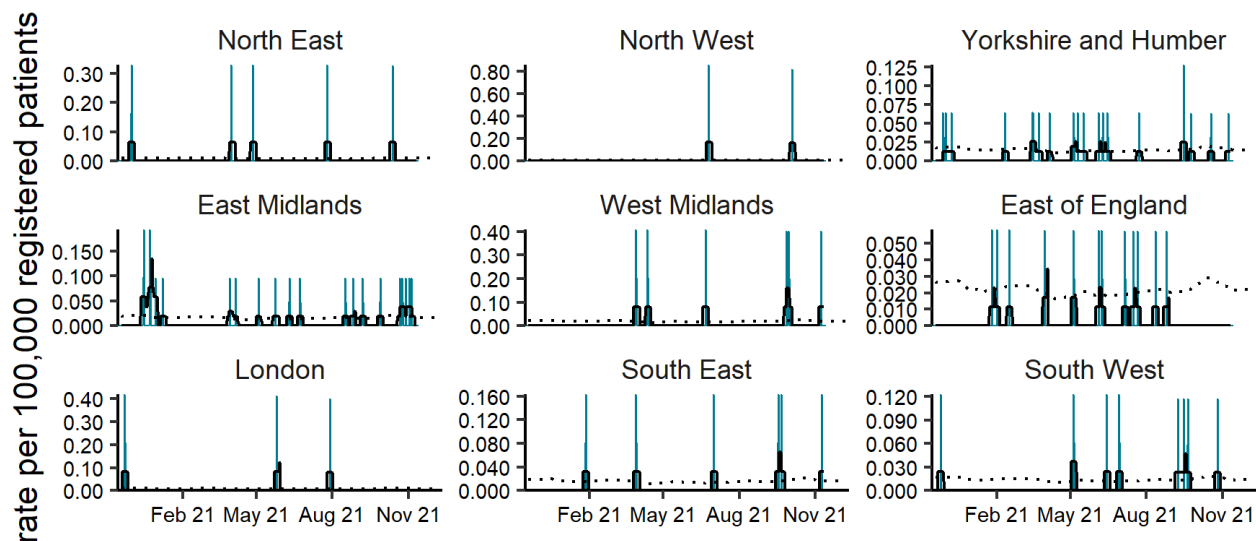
rate per 100,000 registered patients

North East
0.30
0.20
0.10
0.00

North West
0.80
0.60
0.40
0.20
0.00

Yorkshire and Humber
0.125
0.100
0.075
0.050
0.025
0.000

East Midlands
0.150
0.100
0.050
0.000

West Midlands
0.40
0.30
0.20
0.10
0.00

East of England
0.050
0.040
0.030
0.020
0.010
0.000

London
0.40
0.30
0.20
0.10
0.00
Feb 21 May 21 Aug 21 Nov 21

South East
0.160
0.120
0.080
0.040
0.000
Feb 21 May 21 Aug 21 Nov 21

South West
0.120
0.090
0.060
0.030
0.000
Feb 21 May 21 Aug 21 Nov 21